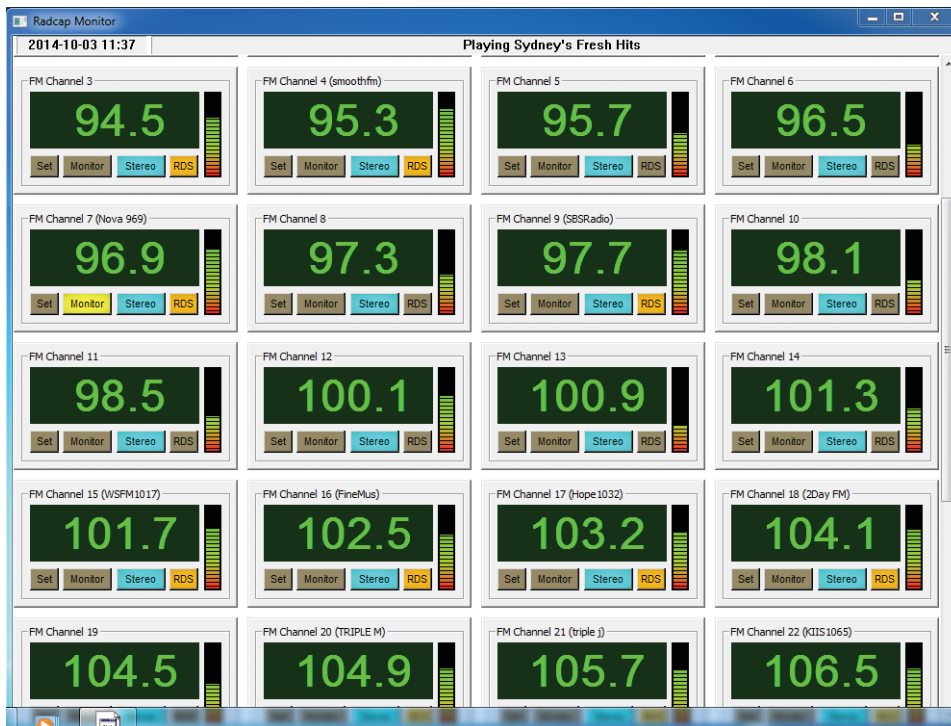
Radcap Monitor

2014-10-03 11:37

Playing Sydney's Fresh Hits

FM Channel 3
94.5
Set Monitor Stereo RDS

FM Channel 4 (smoothfm)
95.3
Set Monitor Stereo RDS

FM Channel 5
95.7
Set Monitor Stereo RDS

FM Channel 6
96.5
Set Monitor Stereo RDS

FM Channel 7 (Nova 969)
96.9
Set Monitor Stereo RDS

FM Channel 8
97.3
Set Monitor Stereo RDS

FM Channel 9 (SBSRadio)
97.7
Set Monitor Stereo RDS

FM Channel 10
98.1
Set Monitor Stereo RDS

FM Channel 11
98.5
Set Monitor Stereo RDS

FM Channel 12
100.1
Set Monitor Stereo RDS

FM Channel 13
100.9
Set Monitor Stereo RDS

FM Channel 14
101.3
Set Monitor Stereo RDS

FM Channel 15 (WSFM1017)
101.7
Set Monitor Stereo RDS

FM Channel 16 (FineMus)
102.5
Set Monitor Stereo RDS

FM Channel 17 (Hope1032)
103.2
Set Monitor Stereo RDS

FM Channel 18 (2Day FM)
104.1
Set Monitor Stereo RDS

FM Channel 19
104.5

FM Channel 20 (TRIPLE M)
104.9

FM Channel 21 (triple j)
105.7

FM Channel 22 (KIIS1065)
106.5